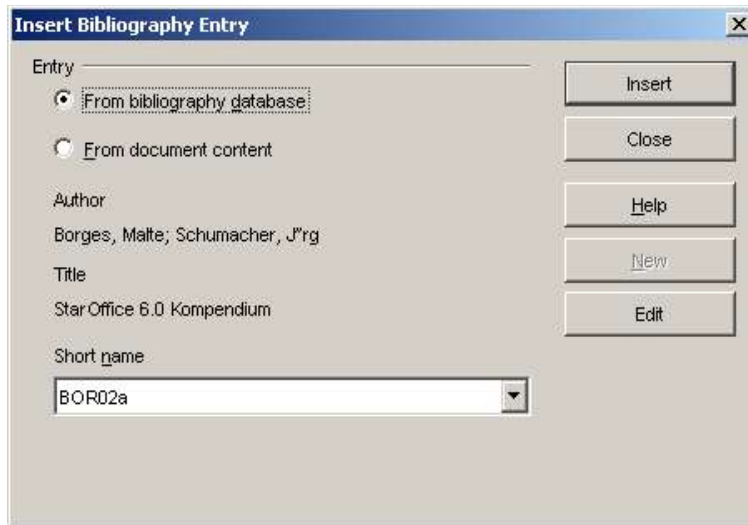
Insert Bibliography Entry

Entry

From bibliography database

From document content

Author

Borges, Malte; Schumacher, J"rg

Title

StarOffice 6.0 Kompendium

Short name

BOR02a

Insert

Close

Help

New

Edit